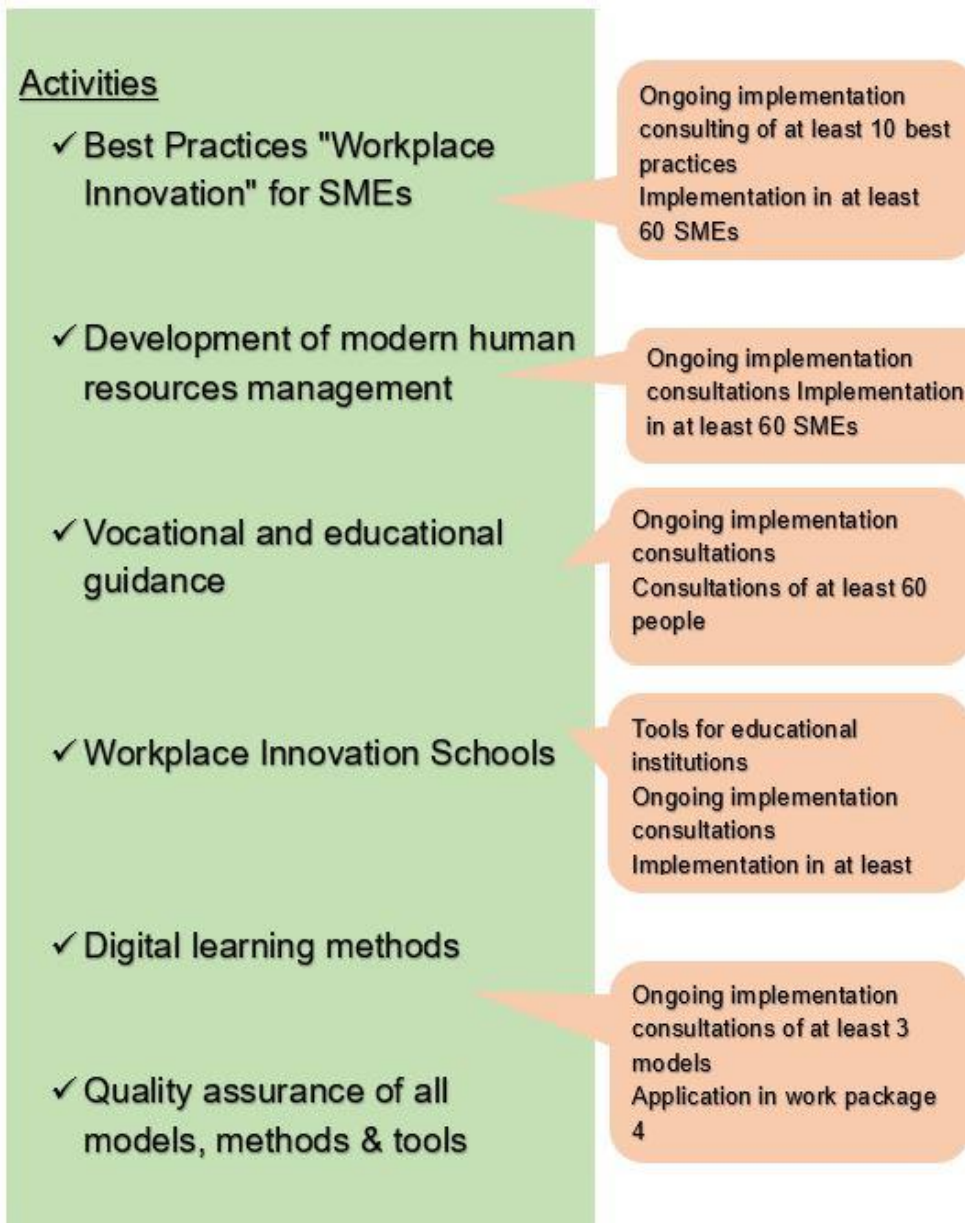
Activities

✓ Best Practices "Workplace Innovation" for SMEs

Ongoing implementation consulting of at least 10 best practices
Implementation in at least 60 SMEs

✓ Development of modern human resources management

Ongoing implementation consultations Implementation in at least 60 SMEs

✓ Vocational and educational guidance

Ongoing implementation consultations
Consultations of at least 60 people

✓ Workplace Innovation Schools

Tools for educational institutions
Ongoing implementation consultations
Implementation in at least

✓ Digital learning methods

Ongoing implementation consultations of at least 3 models
Application in work package 4

✓ Quality assurance of all models, methods & tools